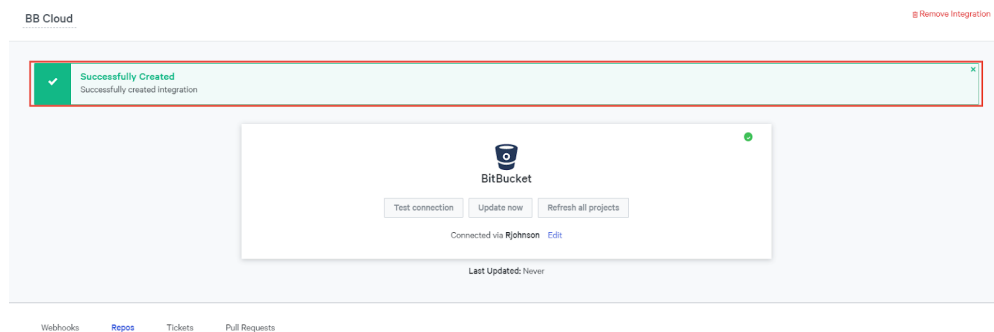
BB Cloud

Remove Integration

Successfully Created
Successfully created integration

×

BitBucket

Test connection Update now Refresh all projects

Connected via Rjohnson Edit

Last Updated: Never

Webhooks Repos Tickets Pull Requests